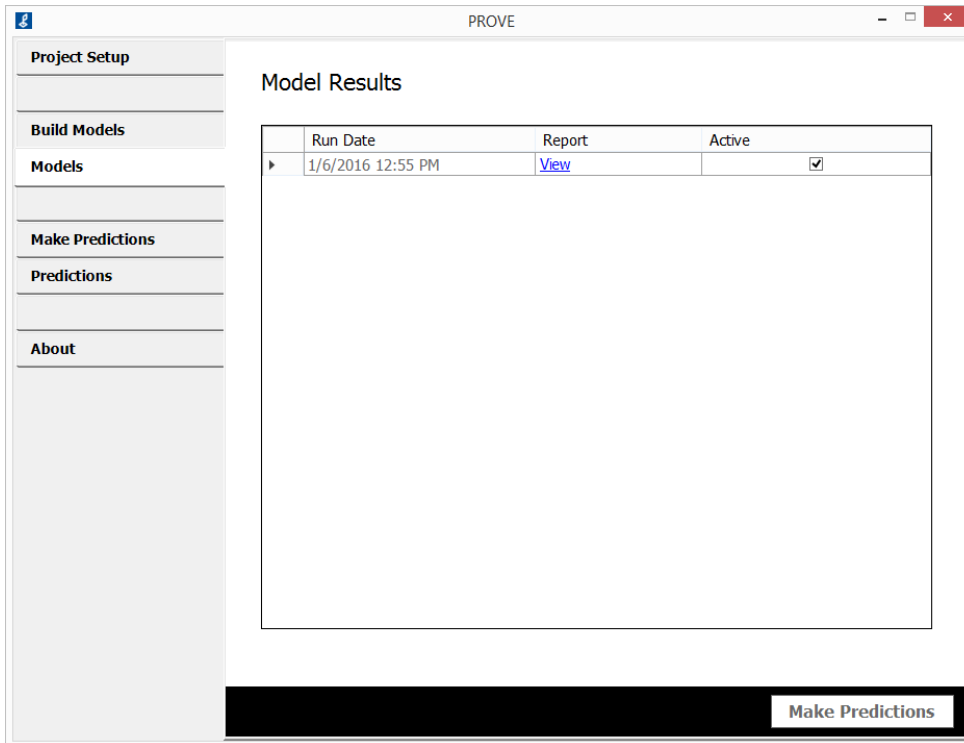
PROVE

Project Setup

Build Models

Models

Make Predictions

Predictions

About

Model Results

| | Run Date | Report | Active |
|---|---|---|---|
| ▸ | 1/6/2016 12:55 PM | View | ☑ |

Make Predictions